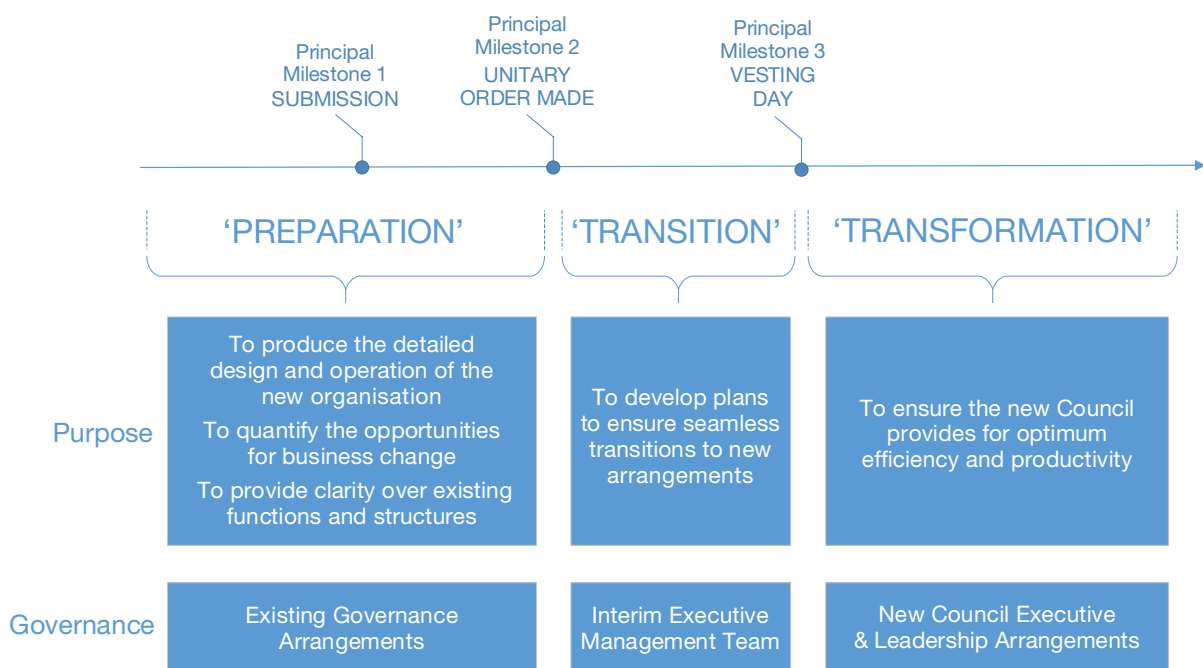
Principal Milestone 1 SUBMISSION

Principal Milestone 2 UNITARY ORDER MADE

Principal Milestone 3 VESTING DAY

'PREPARATION'

'TRANSITION'

'TRANSFORMATION'

Purpose

To produce the detailed design and operation of the new organisation

To quantify the opportunities for business change

To provide clarity over existing functions and structures

To develop plans to ensure seamless transitions to new arrangements

To ensure the new Council provides for optimum efficiency and productivity

Governance

Existing Governance Arrangements

Interim Executive Management Team

New Council Executive & Leadership Arrangements